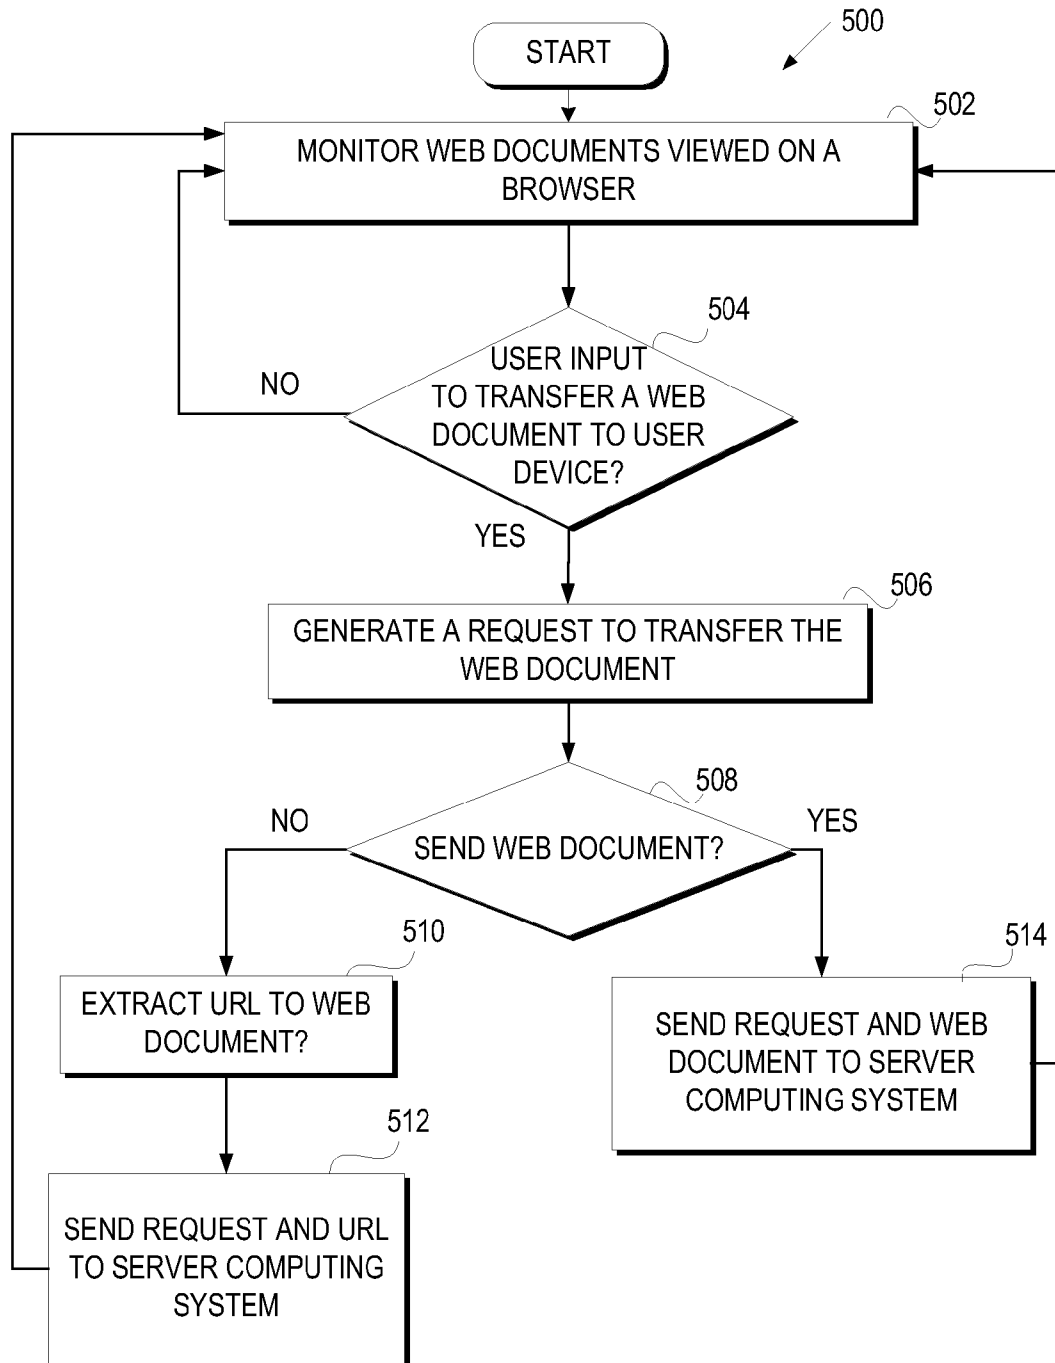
500

START

502

MONITOR WEB DOCUMENTS VIEWED ON A BROWSER

504

NO

USER INPUT TO TRANSFER A WEB DOCUMENT TO USER DEVICE?

YES

506

GENERATE A REQUEST TO TRANSFER THE WEB DOCUMENT

508

NO

SEND WEB DOCUMENT?

YES

510

EXTRACT URL TO WEB DOCUMENT?

514

SEND REQUEST AND WEB DOCUMENT TO SERVER COMPUTING SYSTEM

512

SEND REQUEST AND URL TO SERVER COMPUTING SYSTEM